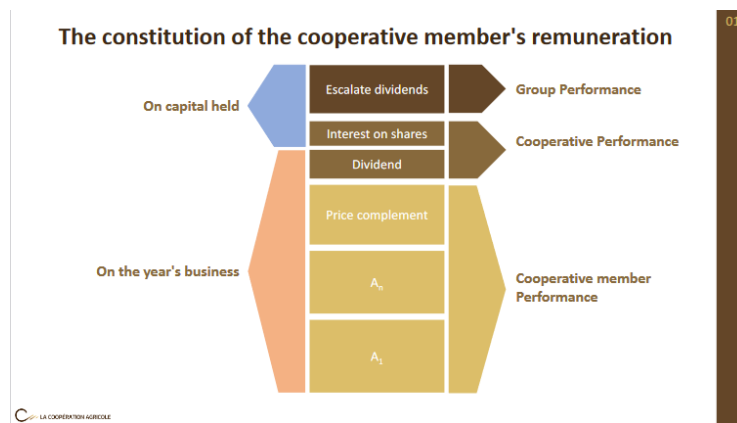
The constitution of the cooperative member's remuneration

On capital held

Escalate dividends

Group Performance

Interest on shares

Dividend

Cooperative Performance

On the year's business

Price complement

$A_n$

$A_1$

Cooperative member Performance

LA COOPÉRATION AGRICOLE

01